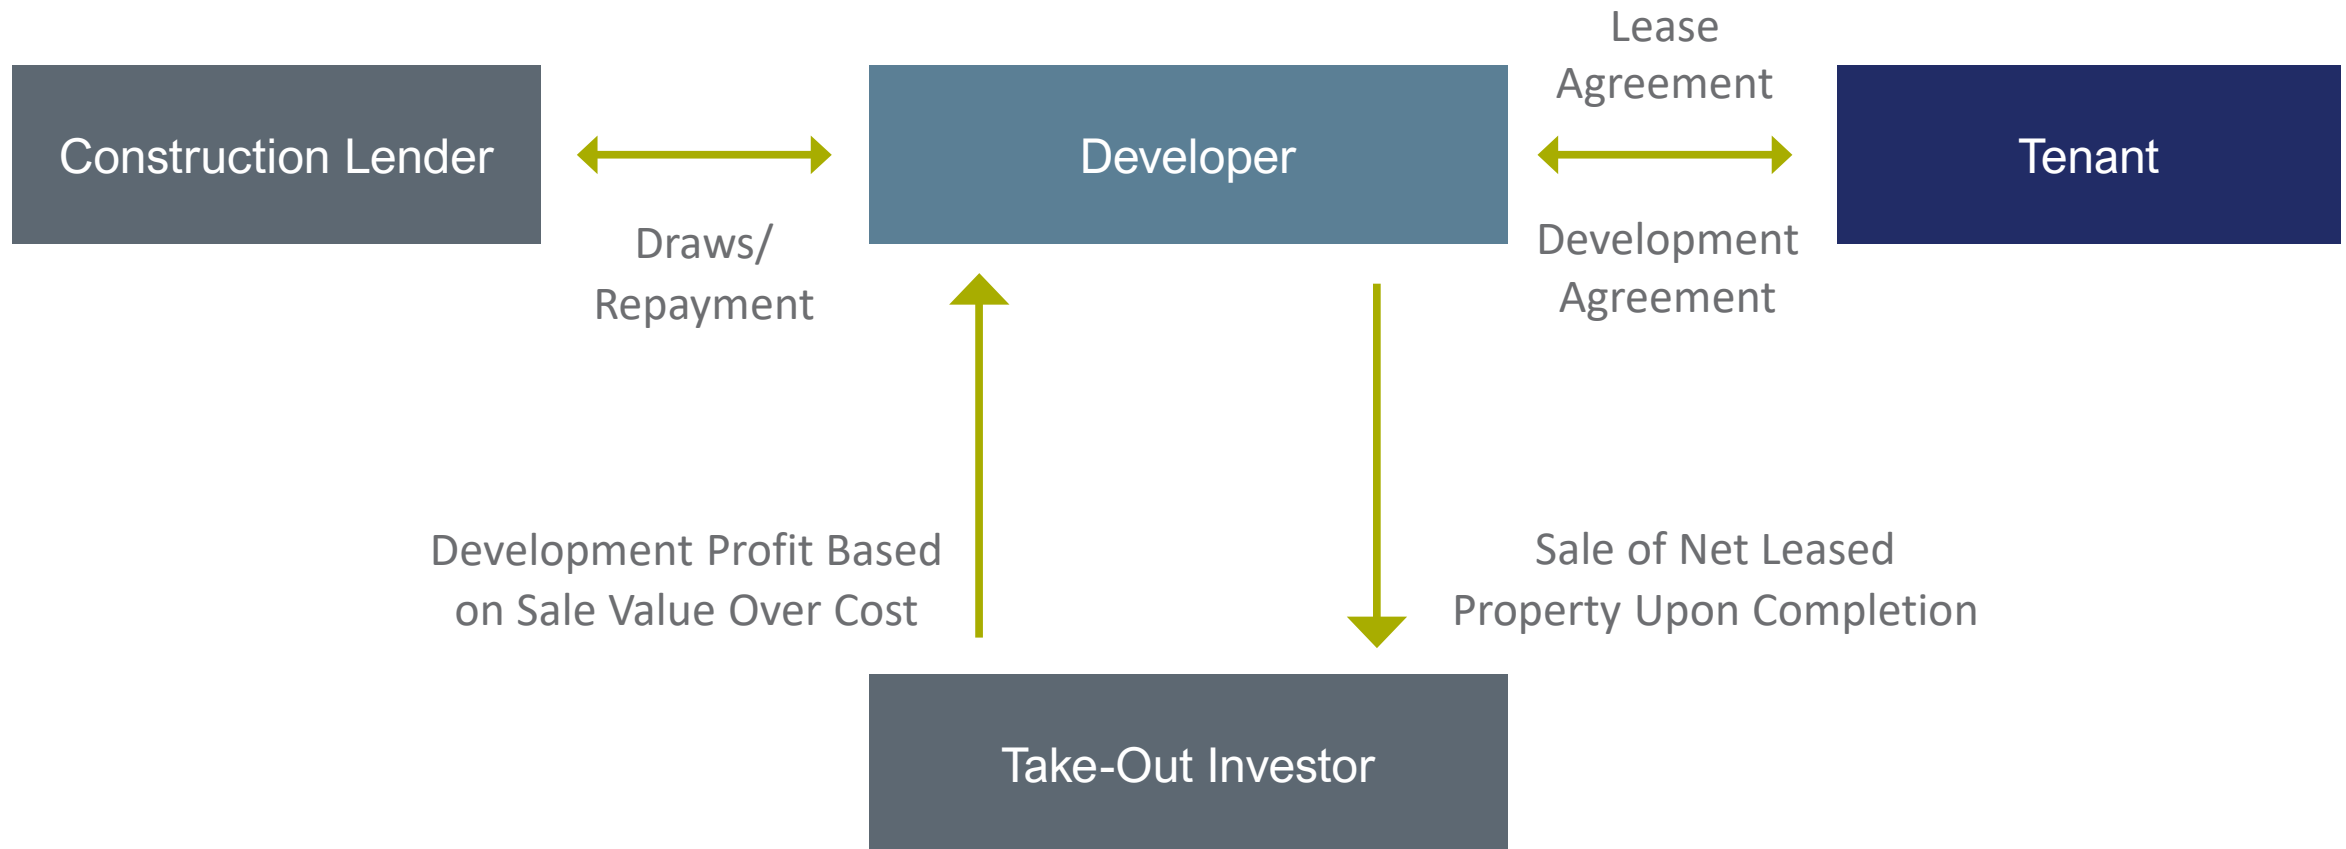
Lease Agreement

Construction Lender

Developer

Tenant

Draws/ Repayment

Development Agreement

Development Profit Based on Sale Value Over Cost

Sale of Net Leased Property Upon Completion

Take-Out Investor